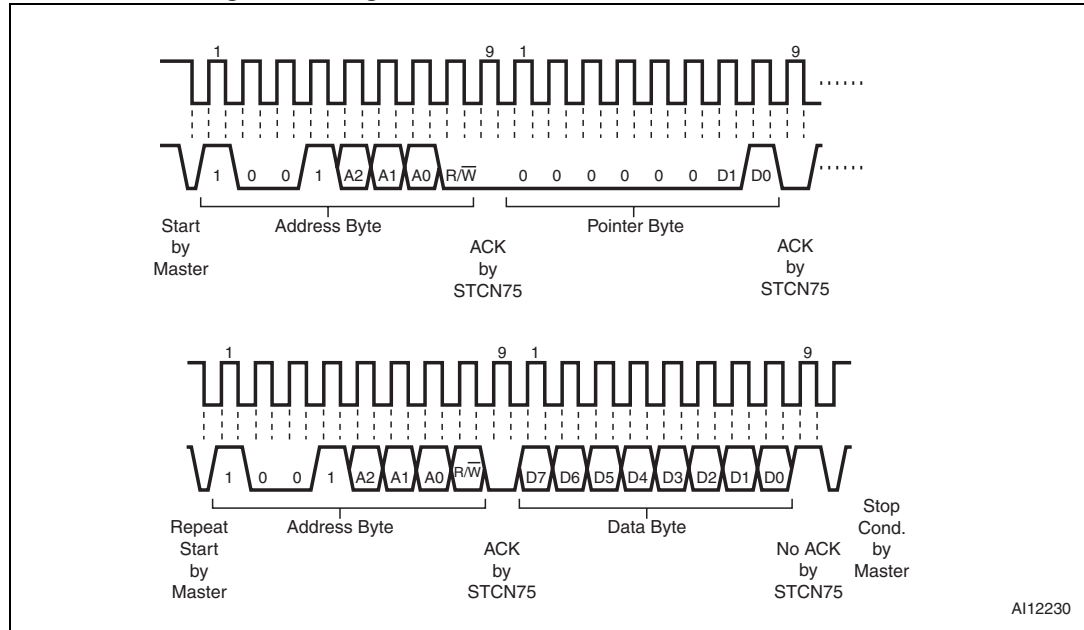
1
9
1
9
......
1 0 0 1 A2 A1 A0 R/$\overline{W}$ 0 0 0 0 0 0 D1 D0
......
Start by Master
Address Byte
ACK by STCN75
Pointer Byte
ACK by STCN75

1
9
1
9
1 0 0 1 A2 A1 A0 R/$\overline{W}$ D7 D6 D5 D4 D3 D2 D1 D0
Repeat Start by Master
Address Byte
ACK by STCN75
Data Byte
No ACK by STCN75
Stop Cond. by Master

AI12230